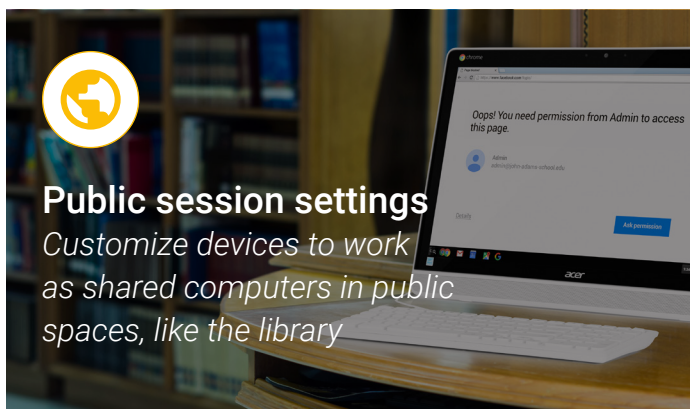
Public session settings

*Customize devices to work as shared computers in public spaces, like the library*

chrome

Oops! You need permission from Admin to access this page.

Admin

Ask permission

acer